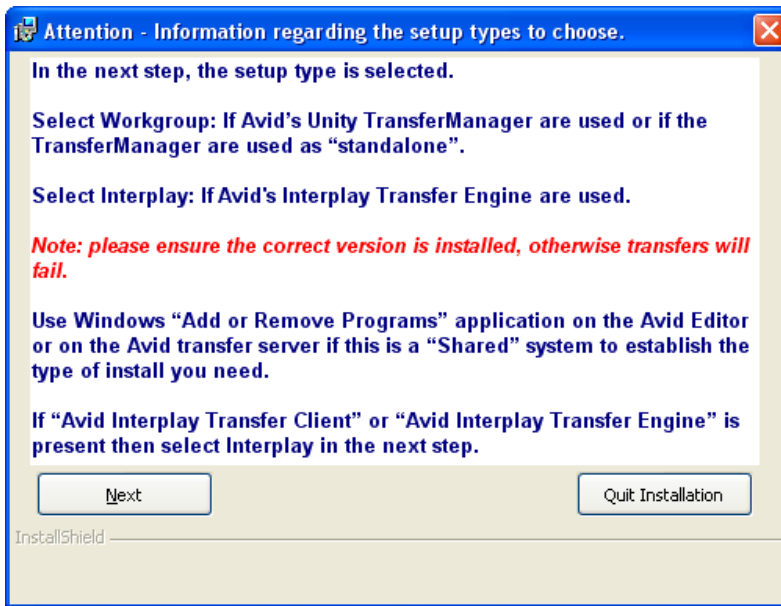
Attention - Information regarding the setup types to choose.

In the next step, the setup type is selected.

Select Workgroup: If Avid's Unity TransferManager are used or if the TransferManager are used as “standalone”.

Select Interplay: If Avid's Interplay Transfer Engine are used.

Note: please ensure the correct version is installed, otherwise transfers will fail.

Use Windows “Add or Remove Programs” application on the Avid Editor or on the Avid transfer server if this is a “Shared” system to establish the type of install you need.

If “Avid Interplay Transfer Client” or “Avid Interplay Transfer Engine” is present then select Interplay in the next step.

Next

Quit Installation

InstallShield